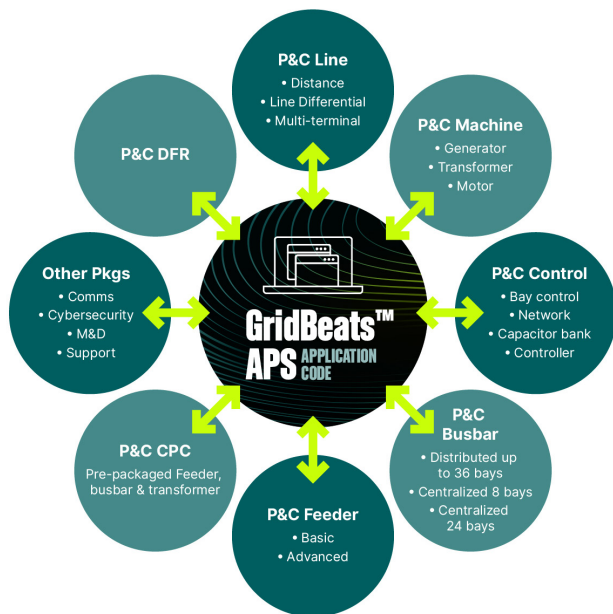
P&C Line
• Distance
• Line Differential
• Multi-terminal

P&C DFR

P&C Machine
• Generator
• Transformer
• Motor

Other Pkgs
• Comms
• Cybersecurity
• M&D
• Support

GridBeats™
APS APPLICATION CODE

P&C Control
• Bay control
• Network
• Capacitor bank
• Controller

P&C CPC
Pre-packaged Feeder, busbar & transformer

P&C Busbar
• Distributed up to 36 bays
• Centralized 8 bays
• Centralized 24 bays

P&C Feeder
• Basic
• Advanced